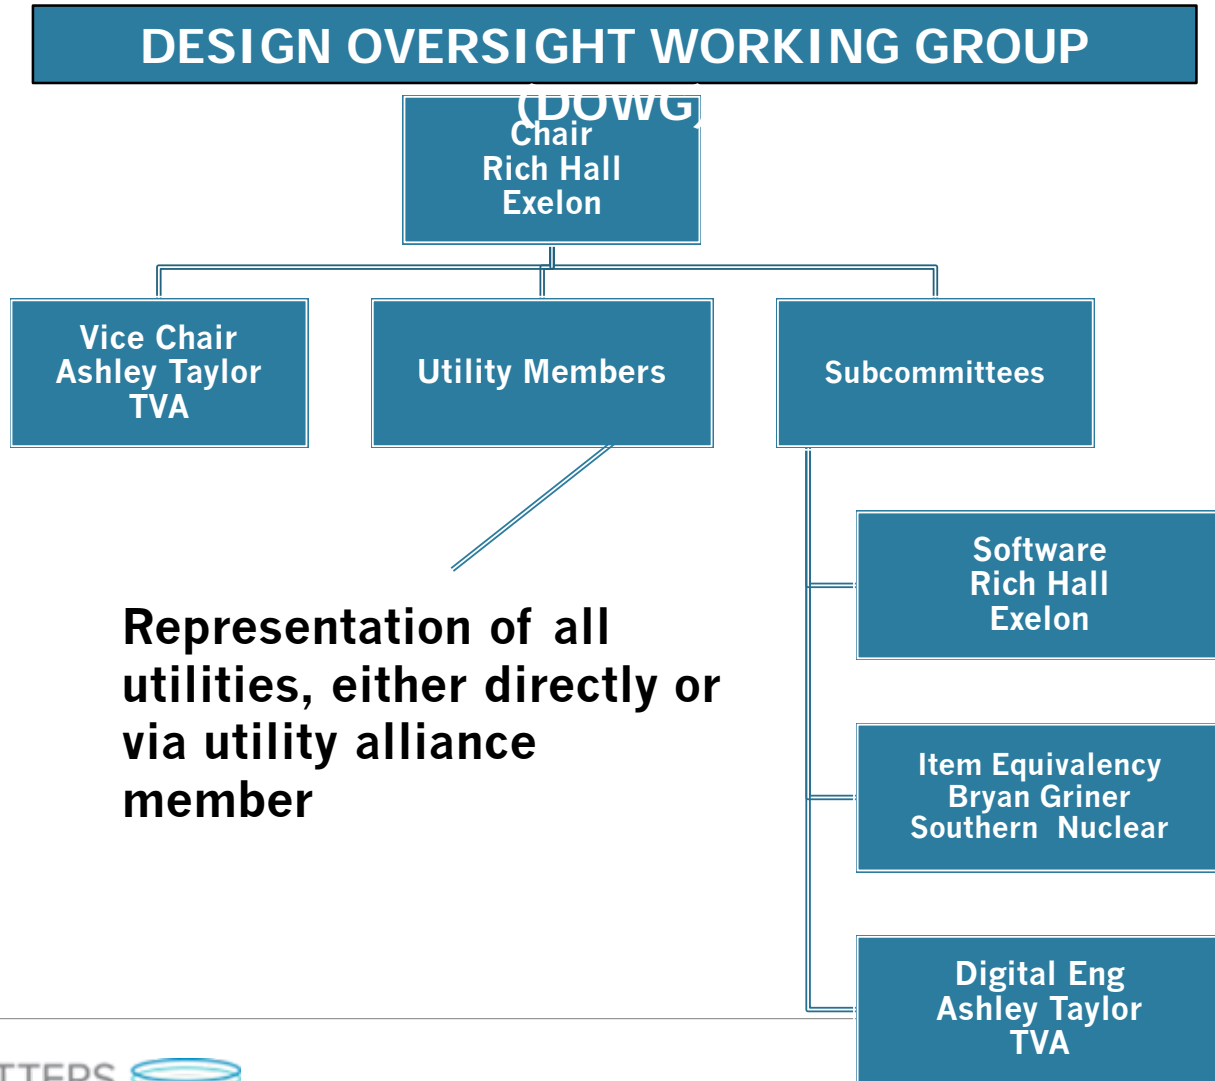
DESIGN OVERSIGHT WORKING GROUP (DOWG)

Chair
Rich Hall
Exelon

Vice Chair
Ashley Taylor
TVA

Utility Members

Subcommittees

Representation of all utilities, either directly or via utility alliance member

Software
Rich Hall
Exelon

Item Equivalency
Bryan Griner
Southern Nuclear

Digital Eng
Ashley Taylor
TVA

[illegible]TTERS